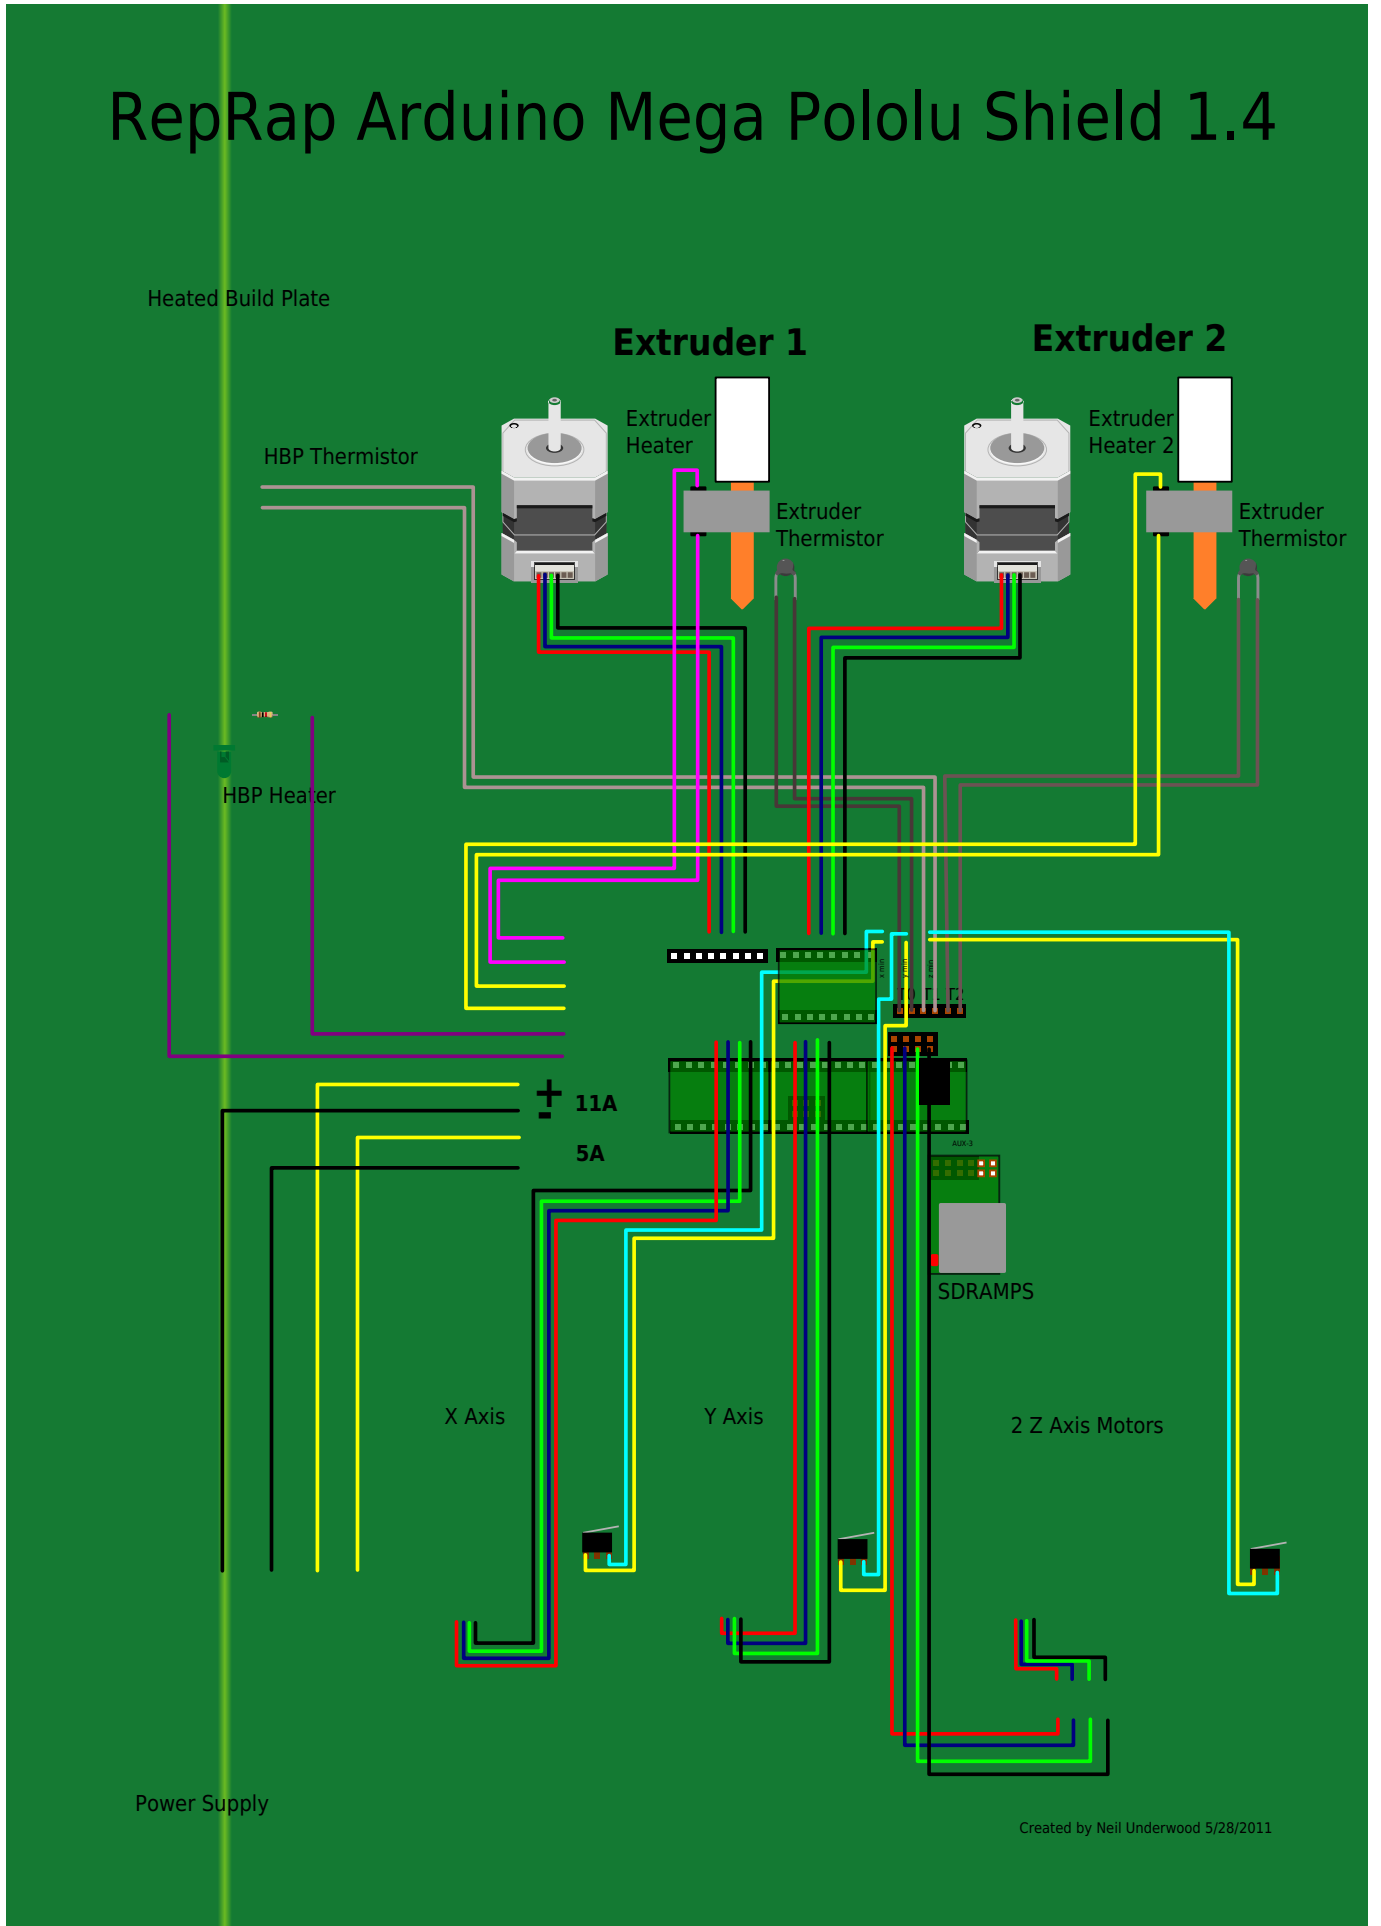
RepRap Arduino Mega Pololu Shield 1.4

Heated Build Plate

Extruder 1

Extruder 2

Extruder Heater

Extruder Heater 2

HBP Thermistor

Extruder Thermistor

Extruder Thermistor

HBP Heater

+
-
11A

5A

AUX-3

SDRAMPS

X Axis

Y Axis

2 Z Axis Motors

Power Supply

Created by Neil Underwood 5/28/2011